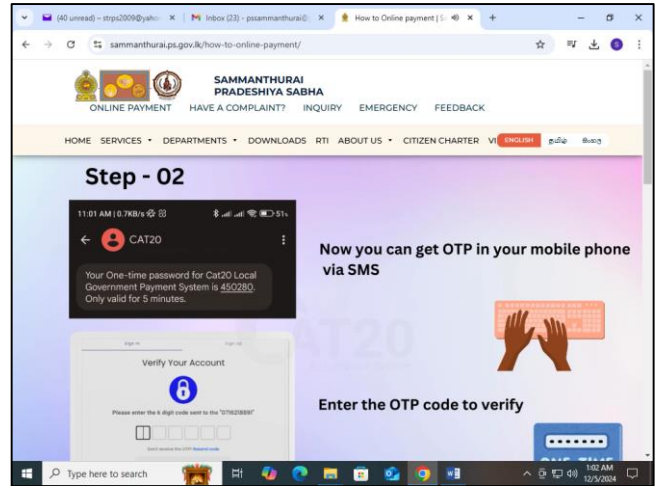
(40 unread) – strips2009@yaho ×
M Inbox (23) - pssammanthurai@ ×
How to Online payment | S ×
+

sammanthurai.ps.gov.lk/how-to-online-payment/

SAMMANTHURAI
PRADESHIYA SABHA

ONLINE PAYMENT HAVE A COMPLAINT? INQUIRY EMERGENCY FEEDBACK

HOME SERVICES • DEPARTMENTS • DOWNLOADS RTI ABOUT US • CITIZEN CHARTER VI ENGLISH தமிழ் සිංහල

Step - 02

11:01 AM | 0.7KB/s 51

CAT20

Your One-time password for Cat20 Local Government Payment System is 450280. Only valid for 5 minutes.

Now you can get OTP in your mobile phone via SMS

Sign in Sign up

Verify Your Account

Please enter the 6 digit code sent to the "07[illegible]"

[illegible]

Enter the OTP code to verify

Type here to search

1:02 AM
12/5/2024